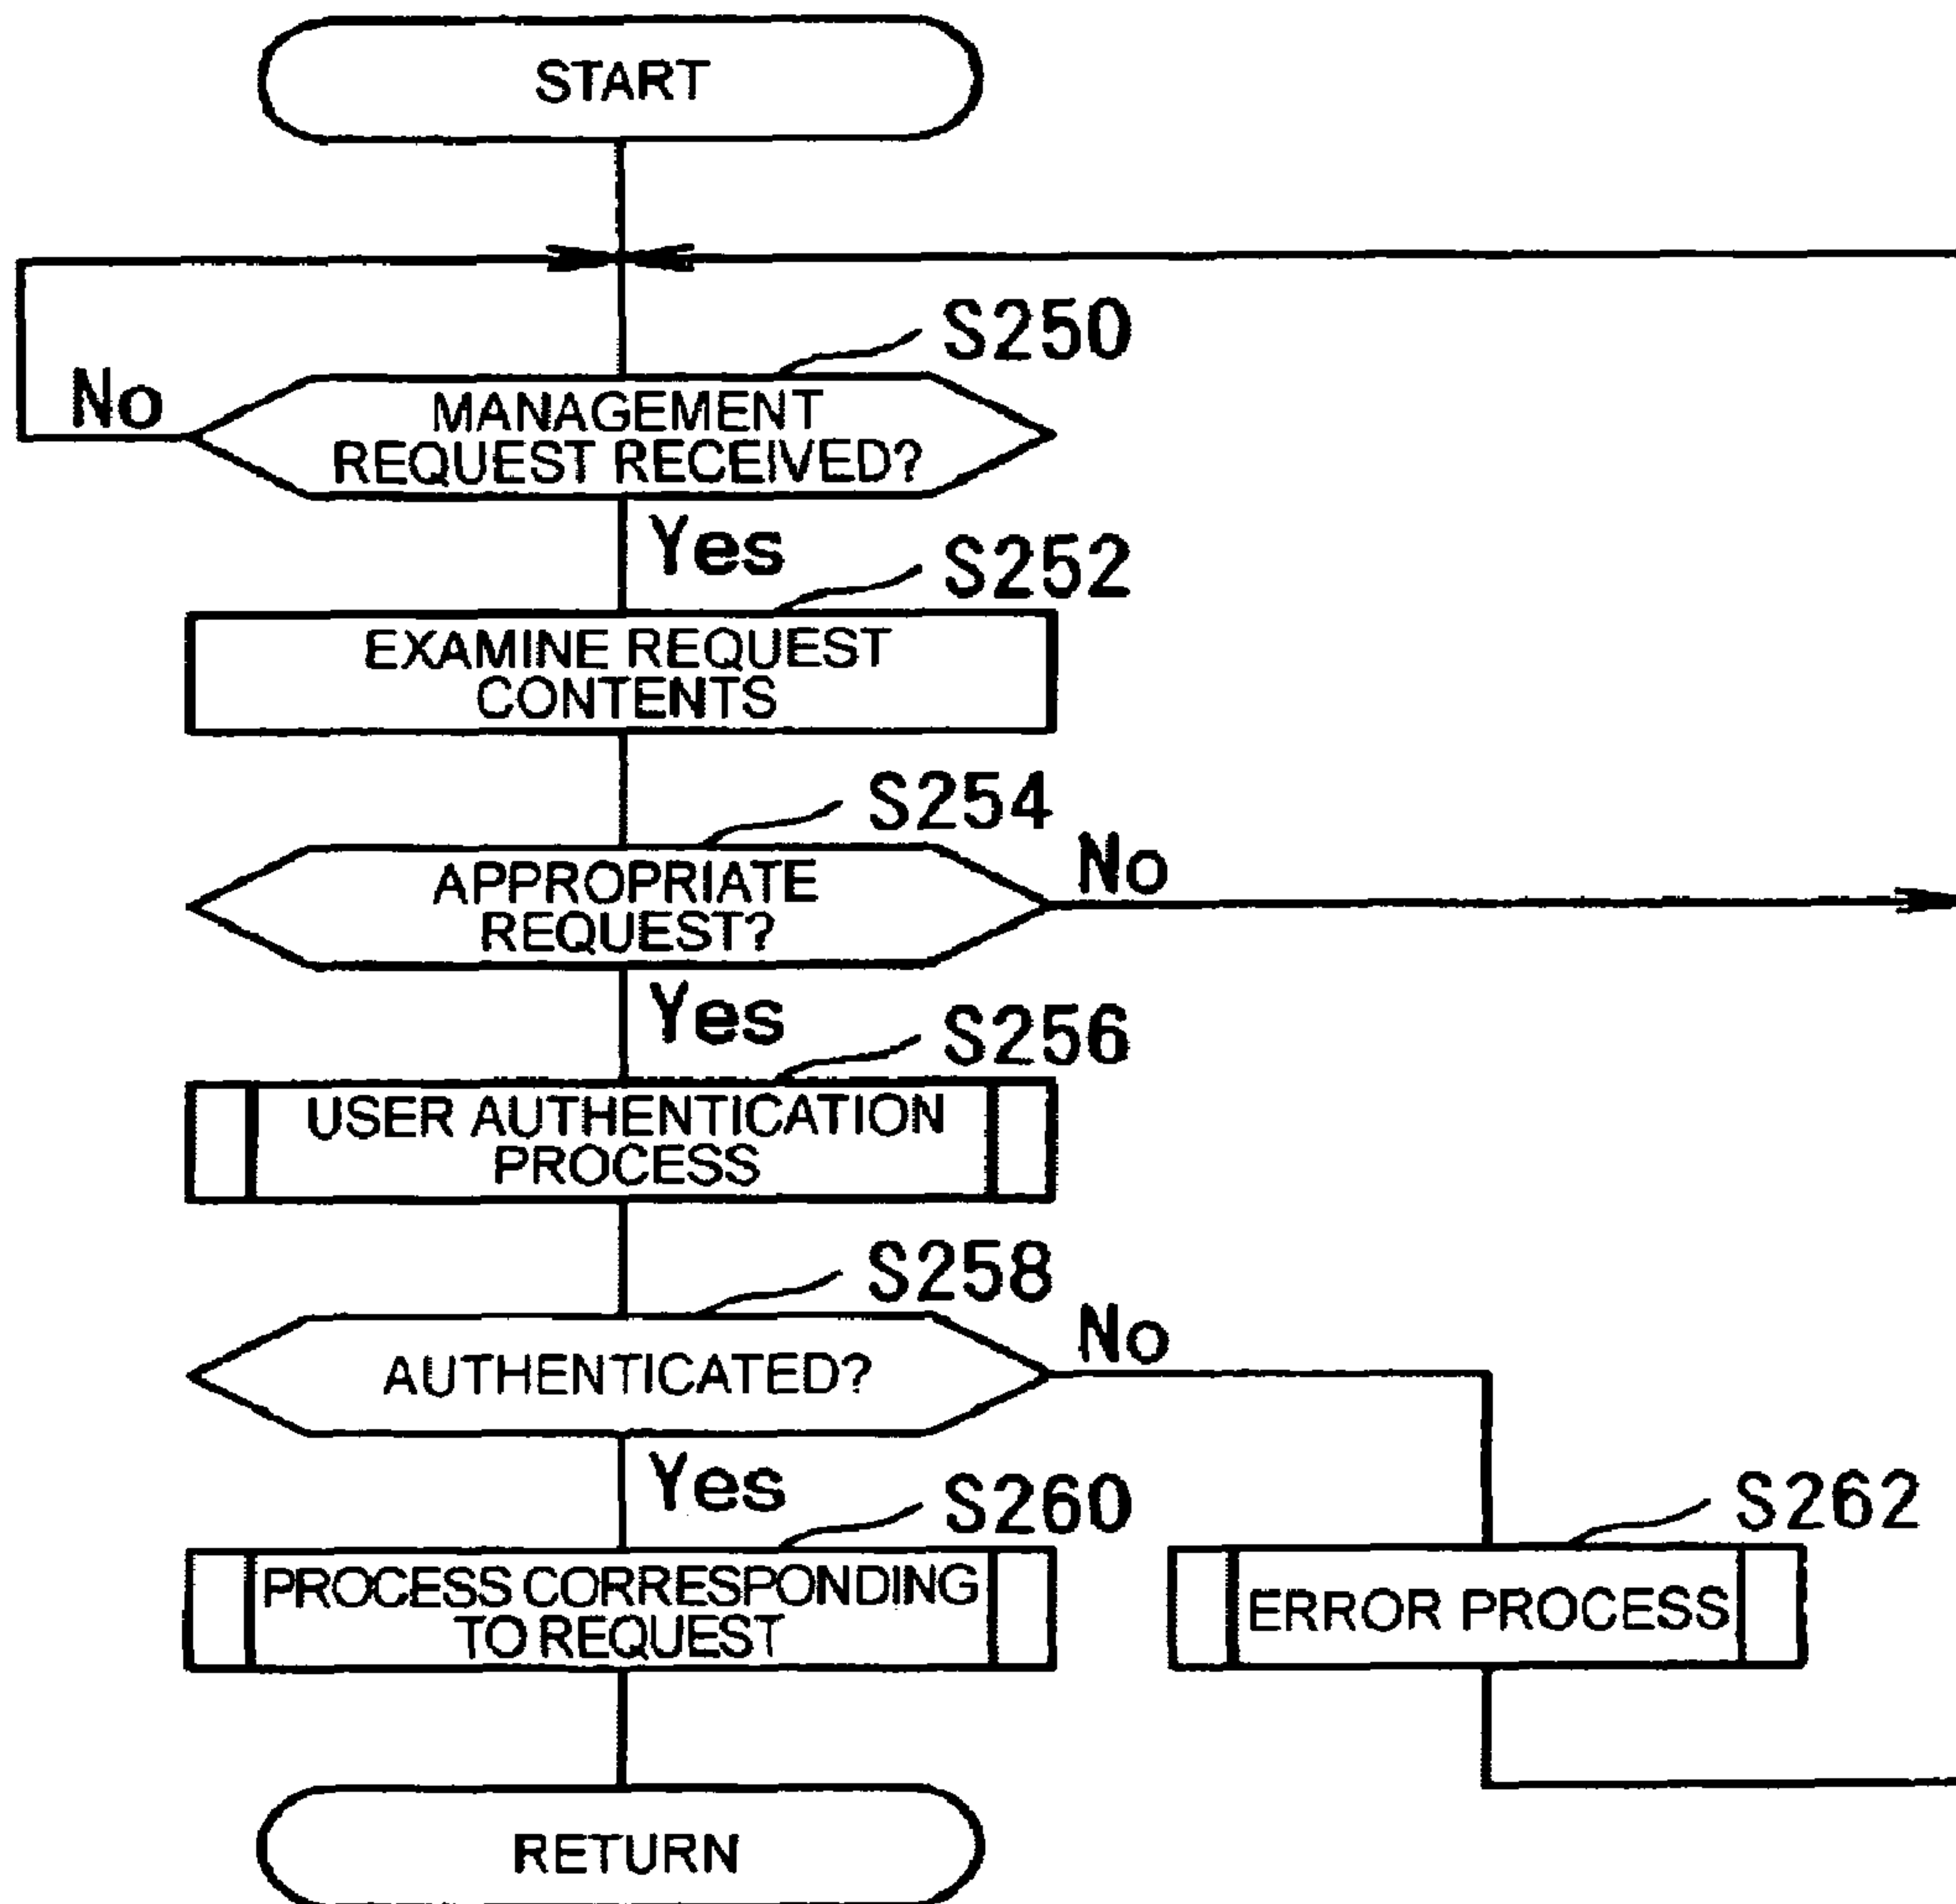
START

S250

No

MANAGEMENT REQUEST RECEIVED?

Yes

S252

EXAMINE REQUEST CONTENTS

S254

APPROPRIATE REQUEST?

No

Yes

S256

USER AUTHENTICATION PROCESS

S258

AUTHENTICATED?

No

Yes

S260

PROCESS CORRESPONDING TO REQUEST

S262

ERROR PROCESS

RETURN